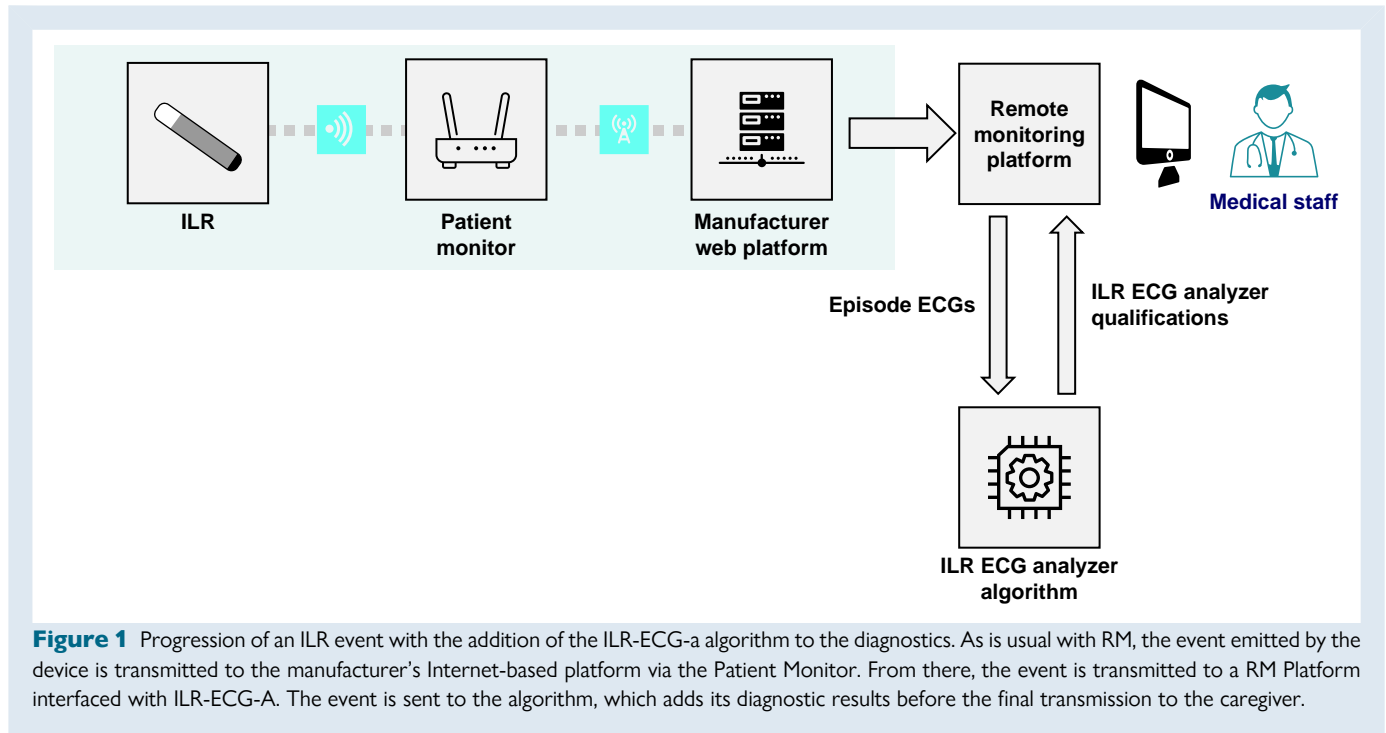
ILR

Patient monitor

Manufacturer web platform

Remote monitoring platform

Medical staff

Episode ECGs

ILR ECG analyzer qualifications

ILR ECG analyzer algorithm

**Figure 1** Progression of an ILR event with the addition of the ILR-ECG-a algorithm to the diagnostics. As is usual with RM, the event emitted by the device is transmitted to the manufacturer's Internet-based platform via the Patient Monitor. From there, the event is transmitted to a RM Platform interfaced with ILR-ECG-A. The event is sent to the algorithm, which adds its diagnostic results before the final transmission to the caregiver.